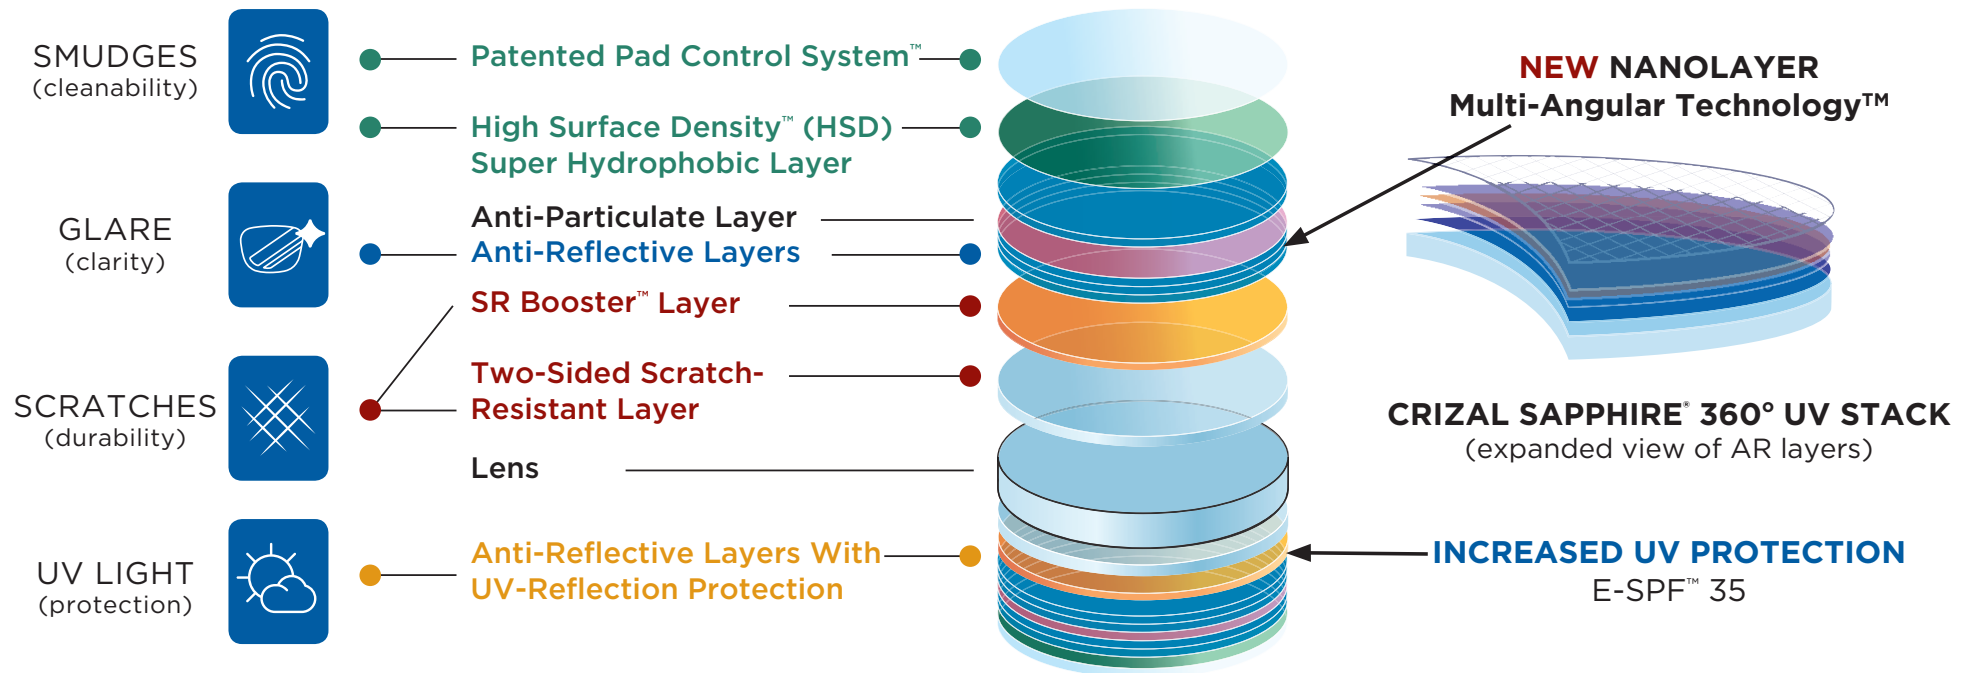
SMUDGES
(cleanability)

GLARE
(clarity)

SCRATCHES
(durability)

UV LIGHT
(protection)

Patented Pad Control System™

High Surface Density™ (HSD)
Super Hydrophobic Layer

Anti-Particulate Layer

Anti-Reflective Layers

SR Booster™ Layer

Two-Sided Scratch-Resistant Layer

Lens

Anti-Reflective Layers With
UV-Reflection Protection

NEW NANOLAYER
Multi-Angular Technology™

CRIZAL SAPPHIRE® 360° UV STACK
(expanded view of AR layers)

INCREASED UV PROTECTION
E-SPF™ 35